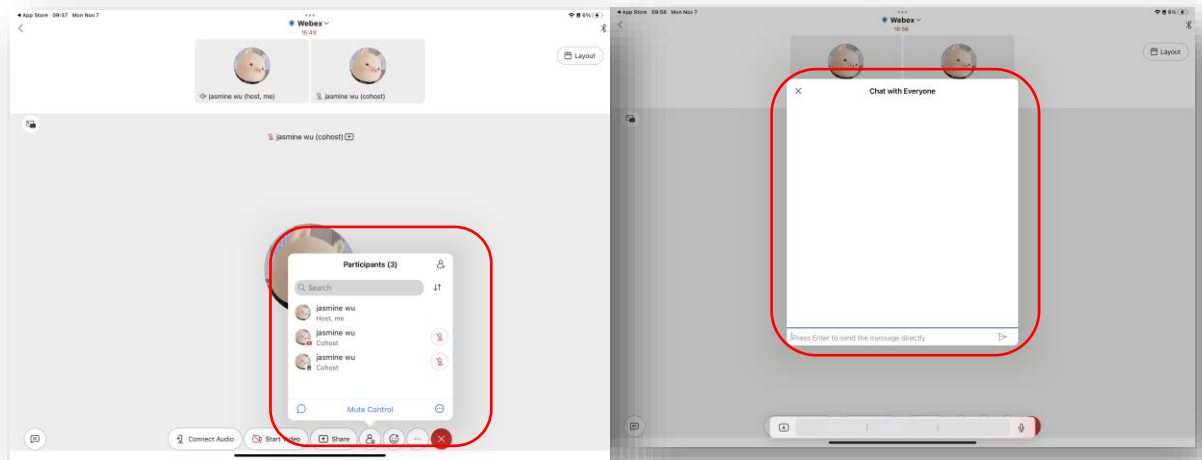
◀ App Store 09:57 Mon Nov 7

Webex
16:49

Layout

jasmine wu (host, me)

jasmine wu (cohost)

jasmine wu (cohost)

Participants (3)

Search

jasmine wu
Host, me

jasmine wu
Cohost

jasmine wu
Cohost

Mute Control

Connect Audio

Start Video

Share

◀ App Store 09:56 Mon Nov 7

Webex
16:56

Layout

Chat with Everyone

Press Enter to send the message directly